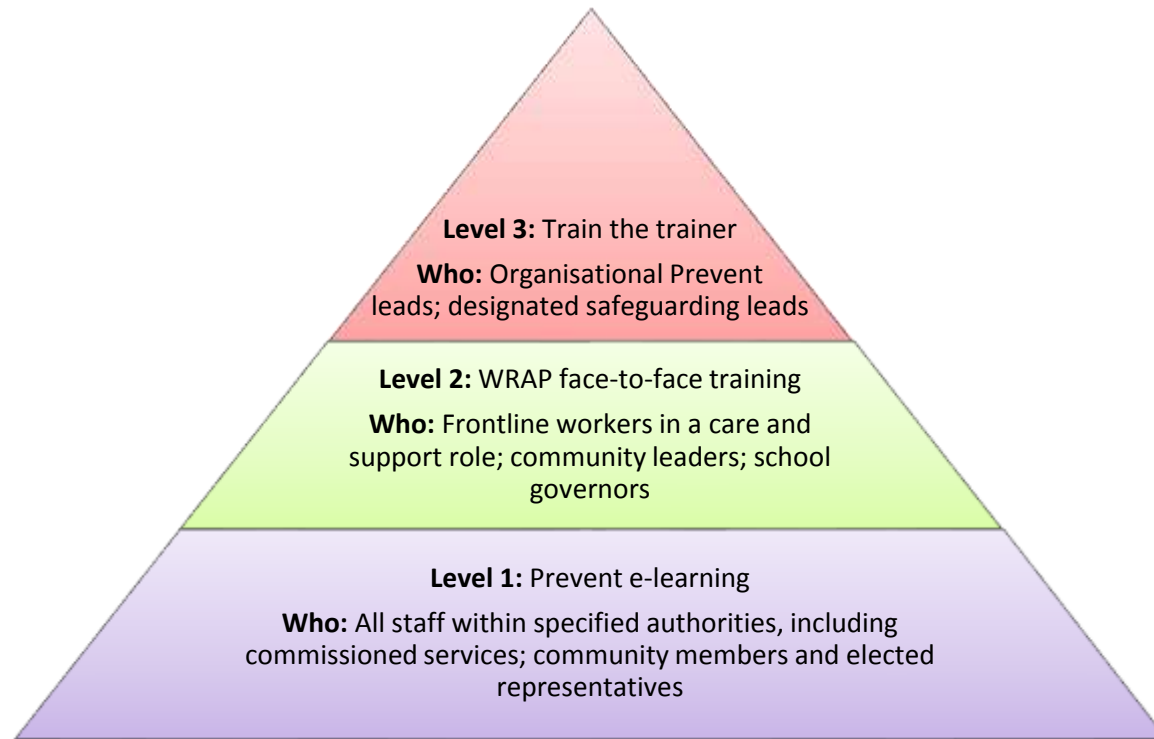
**Level 3:** Train the trainer

**Who:** Organisational Prevent leads; designated safeguarding leads

**Level 2:** WRAP face-to-face training

**Who:** Frontline workers in a care and support role; community leaders; school governors

**Level 1:** Prevent e-learning

**Who:** All staff within specified authorities, including commissioned services; community members and elected representatives